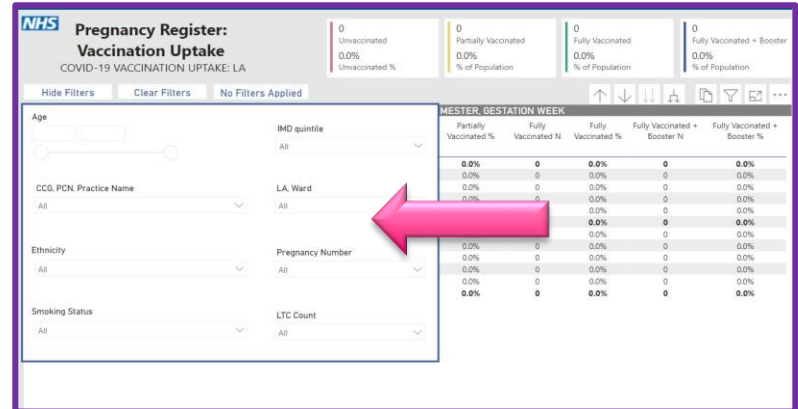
NHS
Pregnancy Register:
Vaccination Uptake
COVID-19 VACCINATION UPTAKE: LA

0
Unvaccinated
0.0%
Unvaccinated %

0
Partially Vaccinated
0.0%
% of Population

0
Fully Vaccinated
0.0%
% of Population

0
Fully Vaccinated + Booster
0.0%
% of Population

Hide Filters
Clear Filters
No Filters Applied

Age

IMD quintile
All

CCG, PCN, Practice Name
All

LA, Ward
All

Ethnicity
All

Pregnancy Number
All

Smoking Status
All

LTC Count
All

MESTER, GESTATION WEEK

| Partially Vaccinated % | Fully Vaccinated N | Fully Vaccinated % | Fully Vaccinated + Booster N | Fully Vaccinated + Booster % |
|---|---|---|---|---|
| 0.0% | 0 | 0.0% | 0 | 0.0% |
| 0.0% | 0 | 0.0% | 0 | 0.0% |
| 0.0% | 0 | 0.0% | 0 | 0.0% |
| 0.0% | 0 | 0.0% | 0 | 0.0% |
| | | 0.0% | 0 | 0.0% |
| | | 0.0% | 0 | 0.0% |
| | | 0.0% | 0 | 0.0% |
| 0.0% | 0 | 0.0% | 0 | 0.0% |
| 0.0% | 0 | 0.0% | 0 | 0.0% |
| 0.0% | 0 | 0.0% | 0 | 0.0% |
| 0.0% | 0 | 0.0% | 0 | 0.0% |
| 0.0% | 0 | 0.0% | 0 | 0.0% |